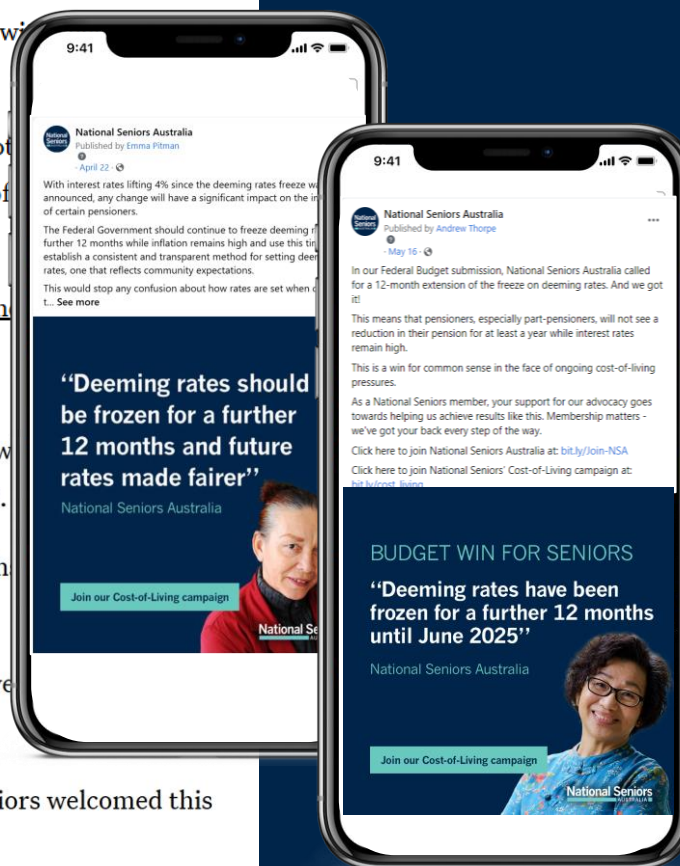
wi

9:41

National Seniors Australia
Published by Emma Pitman
· April 22 ·

With interest rates lifting 4% since the deeming rates freeze wa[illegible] announced, any change will have a significant impact on the in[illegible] of certain pensioners.

The Federal Government should continue to freeze deeming r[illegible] further 12 months while inflation remains high and use this ti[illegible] establish a consistent and transparent method for setting deem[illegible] rates, one that reflects community expectations.

This would stop any confusion about how rates are set when c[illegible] t... See more

''Deeming rates should be frozen for a further 12 months and future rates made fairer''

National Seniors Australia

Join our Cost-of-Living campaign

National Seni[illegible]

9:41

National Seniors Australia
Published by Andrew Thorpe
· May 16 ·

In our Federal Budget submission, National Seniors Australia called for a 12-month extension of the freeze on deeming rates. And we got it!

This means that pensioners, especially part-pensioners, will not see a reduction in their pension for at least a year while interest rates remain high.

This is a win for common sense in the face of ongoing cost-of-living pressures.

As a National Seniors member, your support for our advocacy goes towards helping us achieve results like this. Membership matters - we've got your back every step of the way.

Click here to join National Seniors Australia at: bit.ly/Join-NSA

Click here to join National Seniors' Cost-of-Living campaign at: bit.ly/cost_living

BUDGET WIN FOR SENIORS

''Deeming rates have been frozen for a further 12 months until June 2025''

National Seniors Australia

Join our Cost-of-Living campaign

National Seniors AUSTRALIA

iors welcomed this